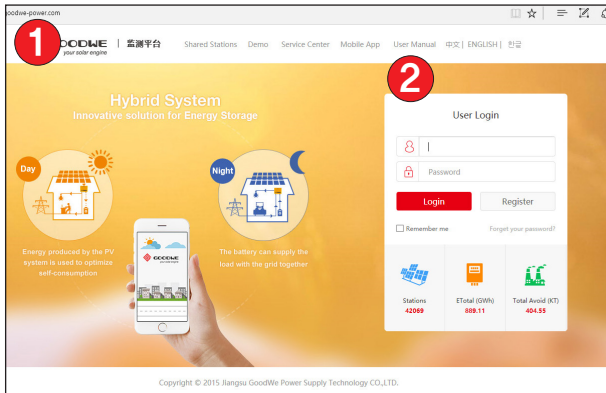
oodwe-power.com

1 GOODWE your solar engine | 监测平台 Shared Stations Demo Service Center Mobile App User Manual 中文 | ENGLISH | 한글

Hybrid System
Innovative solution for Energy Storage

Day

Night

Energy produced by the PV system is used to optimize self-consumption

The battery can supply the load with the grid together

GOODWE

2

User Login

Password

Login

Register

Remember me

Forget your password?

Stations
42069

ETotal (GWh)
889.11

Total Avoid (KT)
404.55

Copyright © 2015 Jiangsu GoodWe Power Supply Technology CO.,LTD.